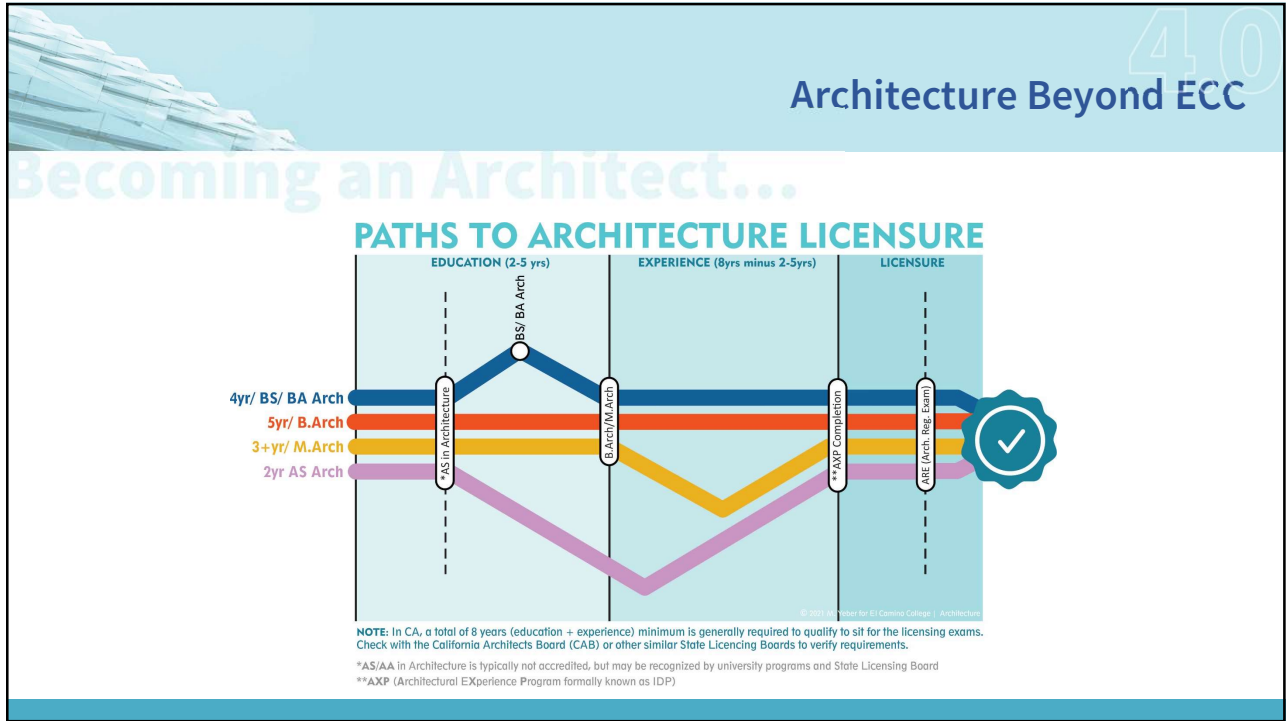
40

Architecture Beyond ECC

Becoming an Architect...

PATHS TO ARCHITECTURE LICENSURE

EDUCATION (2-5 yrs)

EXPERIENCE (8yrs minus 2-5yrs)

LICENSURE

BS/ BA Arch

4yr/ BS/ BA Arch

5yr/ B.Arch

3+yr/ M.Arch

2yr AS Arch

*AS in Architecture

B.Arch/M.Arch

**AXP Completion

ARE (Arch. Reg. Exam)

© 2021 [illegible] for El Camino College | Architecture

NOTE: In CA, a total of 8 years (education + experience) minimum is generally required to qualify to sit for the licensing exams. Check with the California Architects Board (CAB) or other similar State Licencing Boards to verify requirements.

*AS/AA in Architecture is typically not accredited, but may be recognized by university programs and State Licensing Board

**AXP (Architectural EXperience Program formally known as IDP)